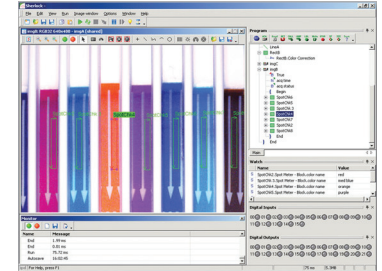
Sherlock

File Edit View Run Image window Options Window Help

img8 RGB32 640x480 - img8 [shared]

Program

Watch

| Name | Value |
|---|---|
| SpotCNt1.Spot Meter - Blob.color.name | red |
| SpotCNt2.2.Spot Meter - Blob.color.name | med blue |
| SpotCNt3.Spot Meter - Blob.color.name | orange |
| SpotCNt4.Spot Meter - Blob.color.name | purple |

Digital Inputs

Digital Outputs

Monitor

| Name | Message |
|---|---|
| End | 1.99 ms |
| End | 0.00 ms |
| Run | 70.72 ms |
| Autosave | 16:02:49 |

For Help, press F1